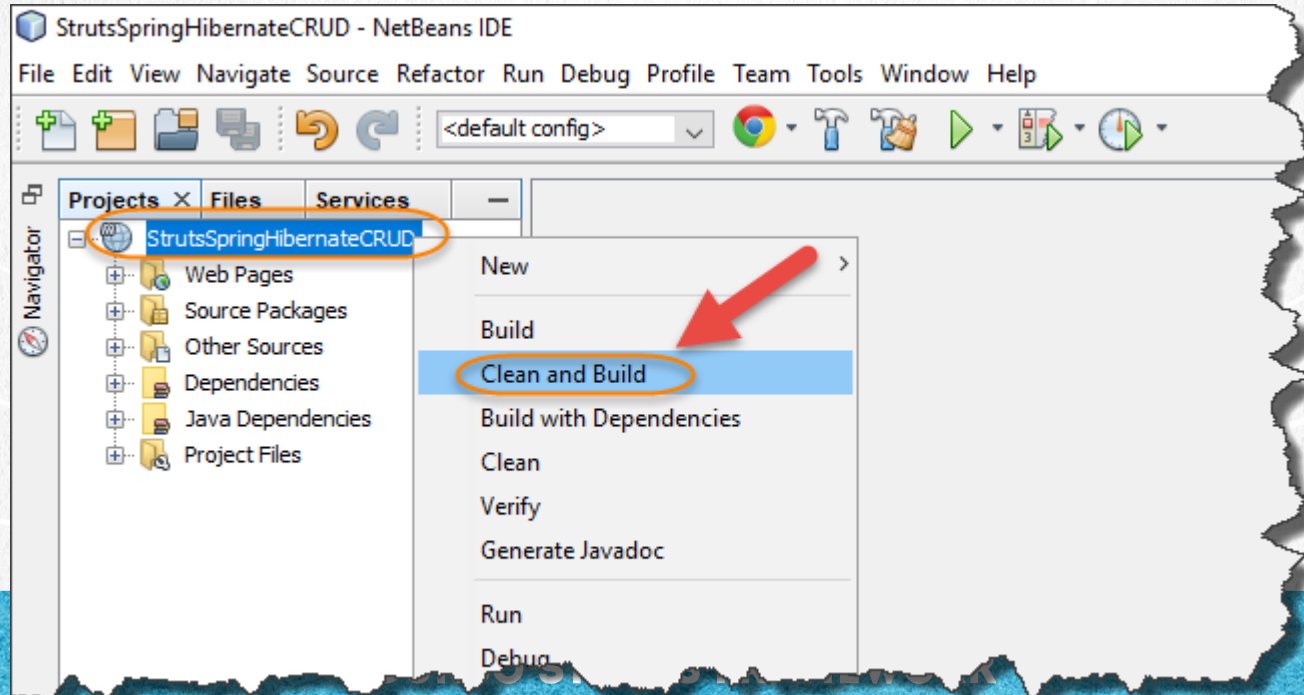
StrutsSpringHibernateCRUD - NetBeans IDE

File Edit View Navigate Source Refactor Run Debug Profile Team Tools Window Help

<default config>

Projects Files Services

Navigator

StrutsSpringHibernateCRUD
Web Pages
Source Packages
Other Sources
Dependencies
Java Dependencies
Project Files

New
Build
Clean and Build
Build with Dependencies
Clean
Verify
Generate Javadoc
Run
Debug